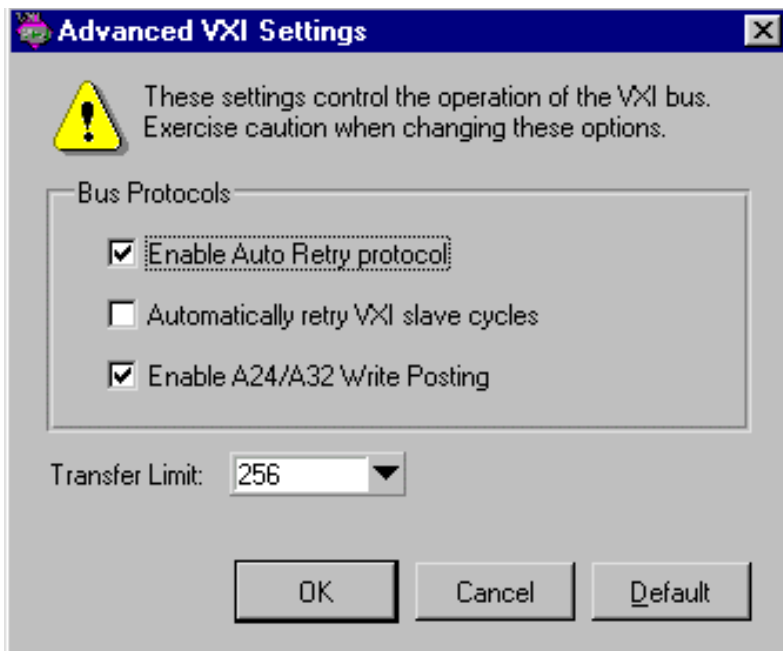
Advanced VXI Settings

These settings control the operation of the VXI bus. Exercise caution when changing these options.

Bus Protocols

Enable Auto Retry protocol

Automatically retry VXI slave cycles

Enable A24/A32 Write Posting

Transfer Limit: 256

OK

Cancel

Default